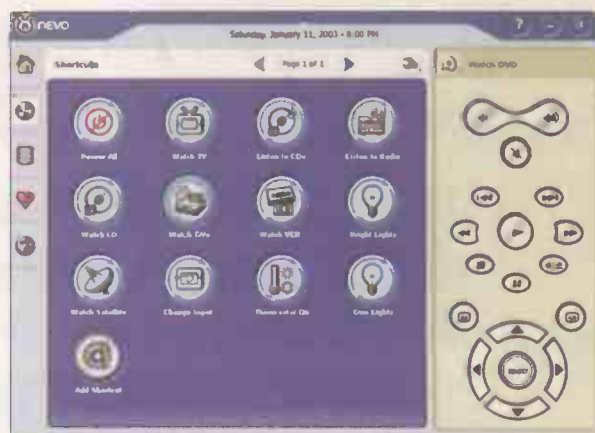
nevo

Saturday, January 11, 2003 - 8:00 PM

Shortcuts

Page 1 of 1

Watch DVD

Power All

Watch TV

Listen to CDs

Listen to Radio

Watch LD

Watch DVDs

Watch VCR

Bright Lights

Watch Satellite

Change Input

Thermostat On

Dim Lights

Add Shortcut